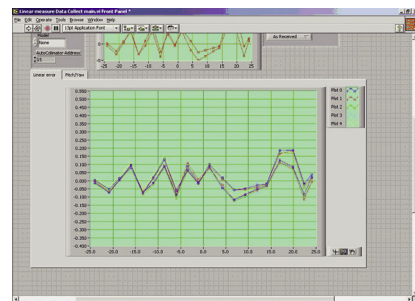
Linear measure Data Collect main.vi Front Panel *

File Edit Operate Tools Browse Window Help

13pt Application Font

-25 -20 -15 -10 -5 0 5 10 15 20 25

Name

AutoCollimator Address

As Received

Linear error

Pitch/Yaw

0.500
0.450
0.400
0.350
0.300
0.250
0.200
0.150
0.100
0.050
0.000
-0.050
-0.100
-0.150
-0.200
-0.250
-0.300
-0.350
-0.400
-0.450
-0.500

-25.0 -20.0 -15.0 -10.0 -5.0 0.0 5.0 10.0 15.0 20.0 25.0

Plot 0
Plot 1
Plot 2
Plot 3
Plot 4